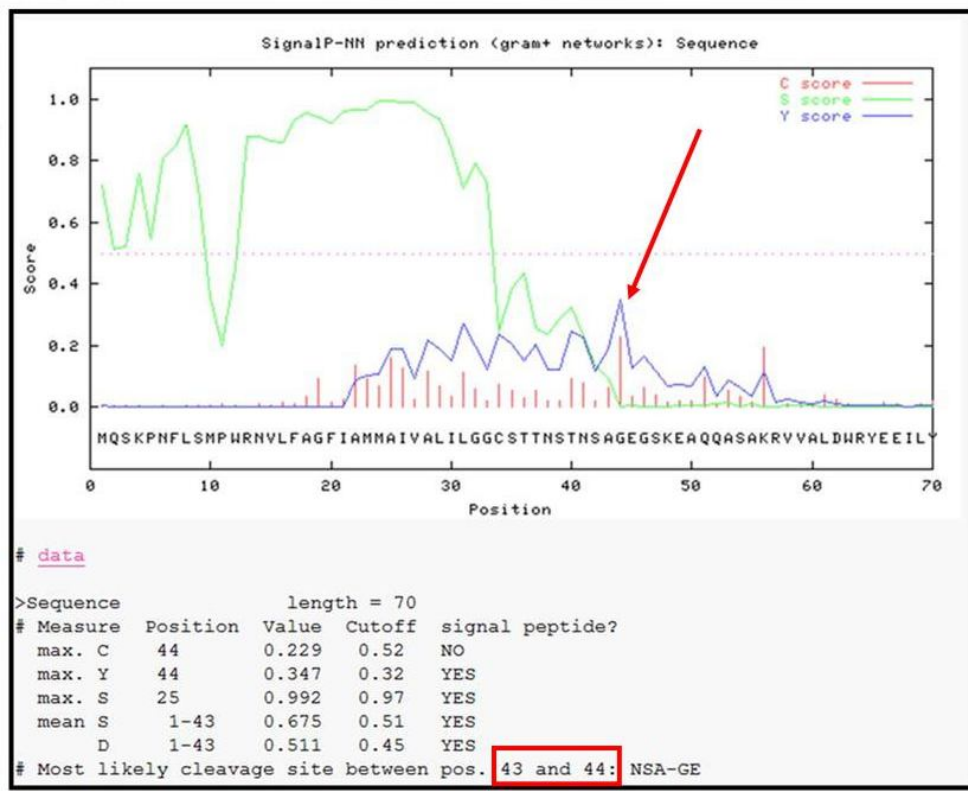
SignalP-NN prediction (gram+ networks): Sequence

C score
S score
Y score

1.0
0.8
0.6
0.4
0.2
0.0

Score

MQSKPNFLSMPWRNVLFAGFIAMMAIVALILGGCSTTNSTNSAGEGSKEAQQASAKRVVALDWRYEEIL

0 10 20 30 40 50 60 70

Position

# data

>Sequence length = 70

| # Measure | Position | Value | Cutoff | signal peptide? |
|---|---|---|---|---|
| max. C | 44 | 0.229 | 0.52 | NO |
| max. Y | 44 | 0.347 | 0.32 | YES |
| max. S | 25 | 0.992 | 0.97 | YES |
| mean S | 1-43 | 0.675 | 0.51 | YES |
| D | 1-43 | 0.511 | 0.45 | YES |

# Most likely cleavage site between pos. 43 and 44: NSA-GE